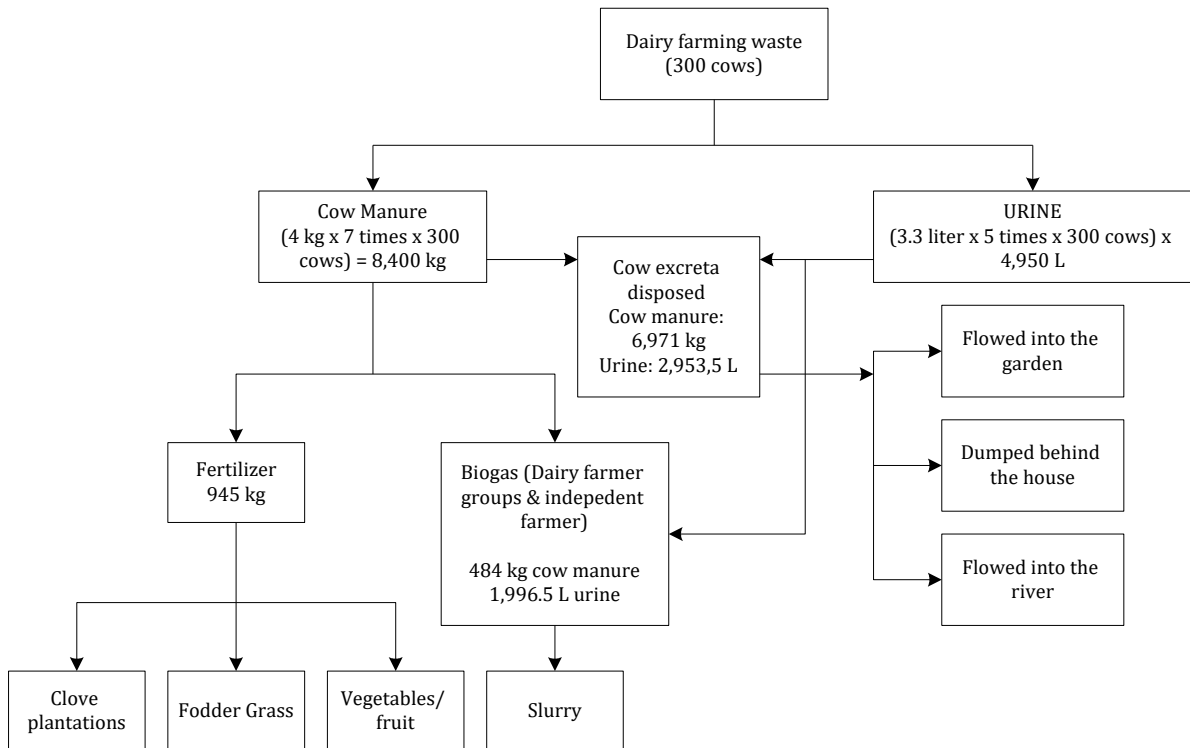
Dairy farming waste (300 cows)

Cow Manure (4 kg x 7 times x 300 cows) = 8,400 kg

URINE (3.3 liter x 5 times x 300 cows) x 4,950 L

Cow excreta disposed
Cow manure: 6,971 kg
Urine: 2,953,5 L

Flowed into the garden

Dumped behind the house

Flowed into the river

Fertilizer 945 kg

Biogas (Dairy farmer groups & indepedent farmer)

484 kg cow manure
1,996.5 L urine

Clove plantations

Fodder Grass

Vegetables/ fruit

Slurry